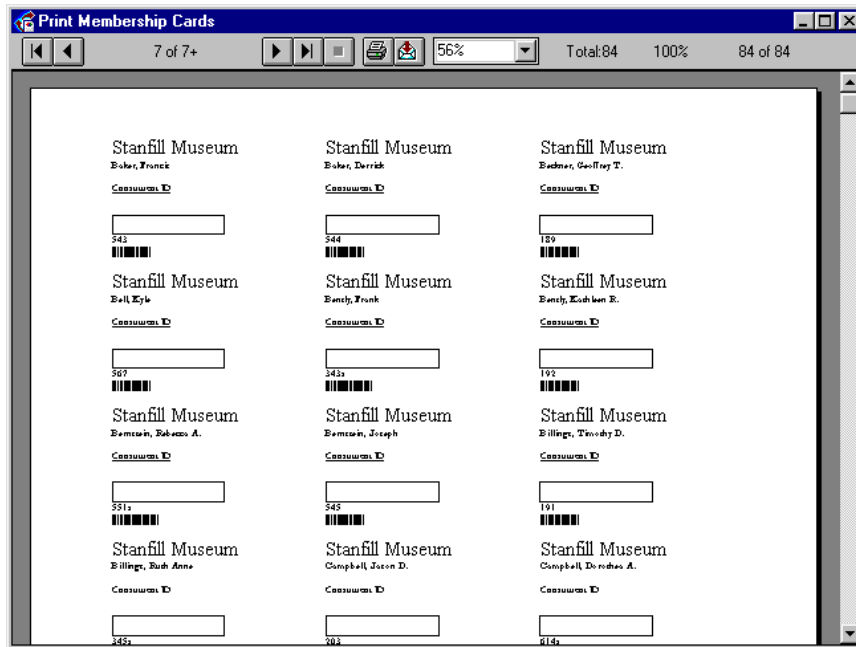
Print Membership Cards

7 of 7+

56%

Total:84

100%

84 of 84

Stanfill Museum
Baker, Francis
Constituent ID
543

Stanfill Museum
Baker, Derrick
Constituent ID
544

Stanfill Museum
Beckner, Geoffrey T.
Constituent ID
129

Stanfill Museum
Bell, Kyle
Constituent ID
567

Stanfill Museum
Bencly, Frank
Constituent ID
343s

Stanfill Museum
Bencly, Kathleen R.
Constituent ID
193

Stanfill Museum
Bernstein, Rebecca A.
Constituent ID
551s

Stanfill Museum
Bernstein, Joseph
Constituent ID
545

Stanfill Museum
Billings, Timothy D.
Constituent ID
191

Stanfill Museum
Billings, Ruth Anne
Constituent ID
345s

Stanfill Museum
Campbell, Jason D.
Constituent ID
203

Stanfill Museum
Campbell, Dorothea A.
Constituent ID
614s